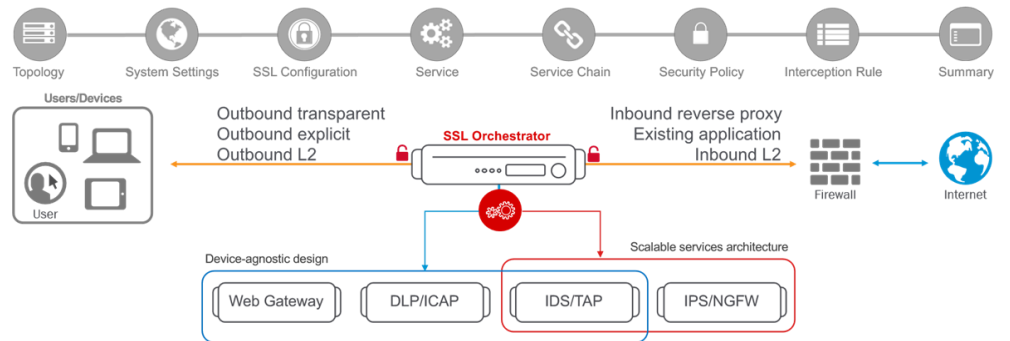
Topology
System Settings
SSL Configuration
Service
Service Chain
Security Policy
Interception Rule
Summary

Users/Devices

User

Outbound transparent
Outbound explicit
Outbound L2

SSL Orchestrator

Inbound reverse proxy
Existing application
Inbound L2

Firewall

Internet

Scalable services architecture

Device-agnostic design

Web Gateway
DLP/ICAP
IDS/TAP
IPS/NGFW